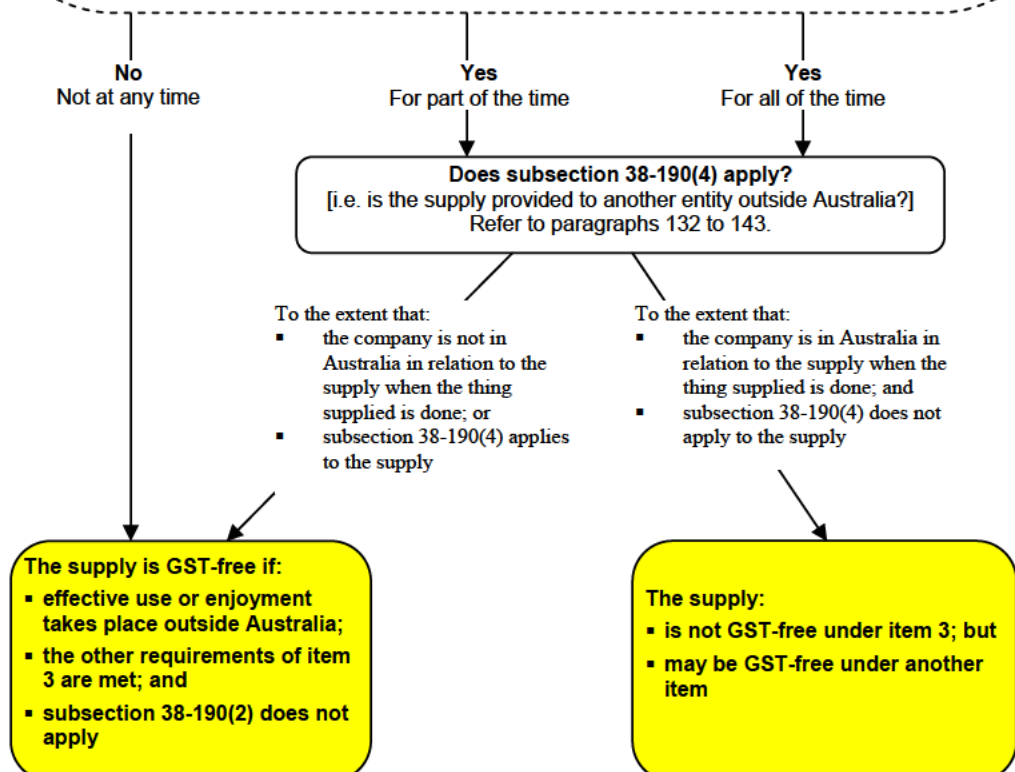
**No**
Not at any time

**Yes**
For part of the time

**Yes**
For all of the time

**Does subsection 38-190(4) apply?**
[i.e. is the supply provided to another entity outside Australia?]
Refer to paragraphs 132 to 143.

To the extent that:
- the company is not in Australia in relation to the supply when the thing supplied is done; or
- subsection 38-190(4) applies to the supply

To the extent that:
- the company is in Australia in relation to the supply when the thing supplied is done; and
- subsection 38-190(4) does not apply to the supply

**The supply is GST-free if:**
- **effective use or enjoyment takes place outside Australia;**
- **the other requirements of item 3 are met; and**
- **subsection 38-190(2) does not apply**

**The supply:**
- **is not GST-free under item 3; but**
- **may be GST-free under another item**